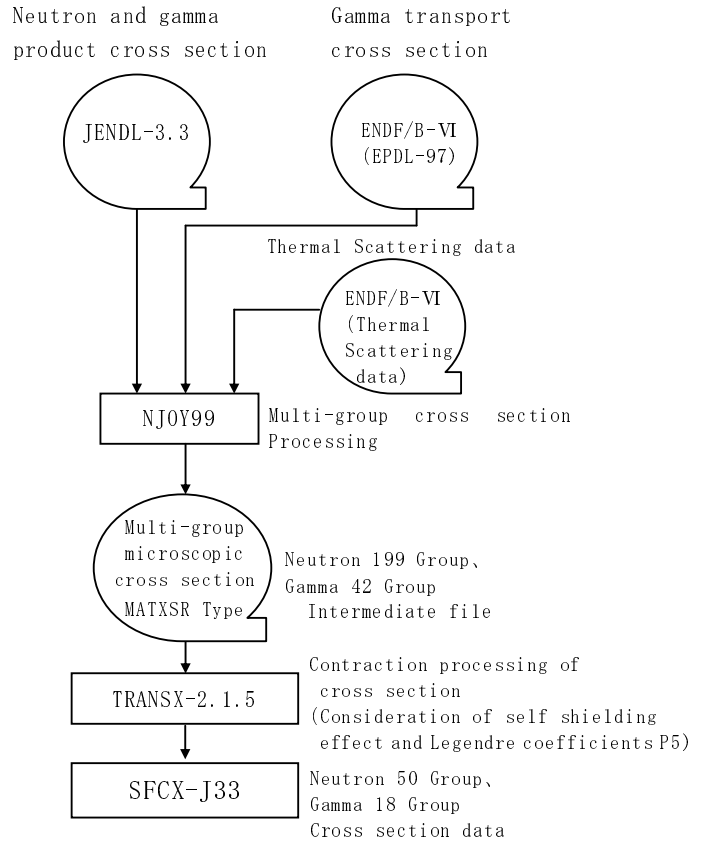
Neutron and gamma product cross section

Gamma transport cross section

JENDL-3.3

ENDF/B-VI (EPDL-97)

Thermal Scattering data

ENDF/B-VI (Thermal Scattering data)

NJOY99

Multi-group cross section Processing

Multi-group microscopic cross section MATXSR Type

Neutron 199 Group、 Gamma 42 Group Intermediate file

TRANSX-2.1.5

Contraction processing of cross section (Consideration of self shielding effect and Legendre coefficients P5)

SFCX-J33

Neutron 50 Group、 Gamma 18 Group Cross section data